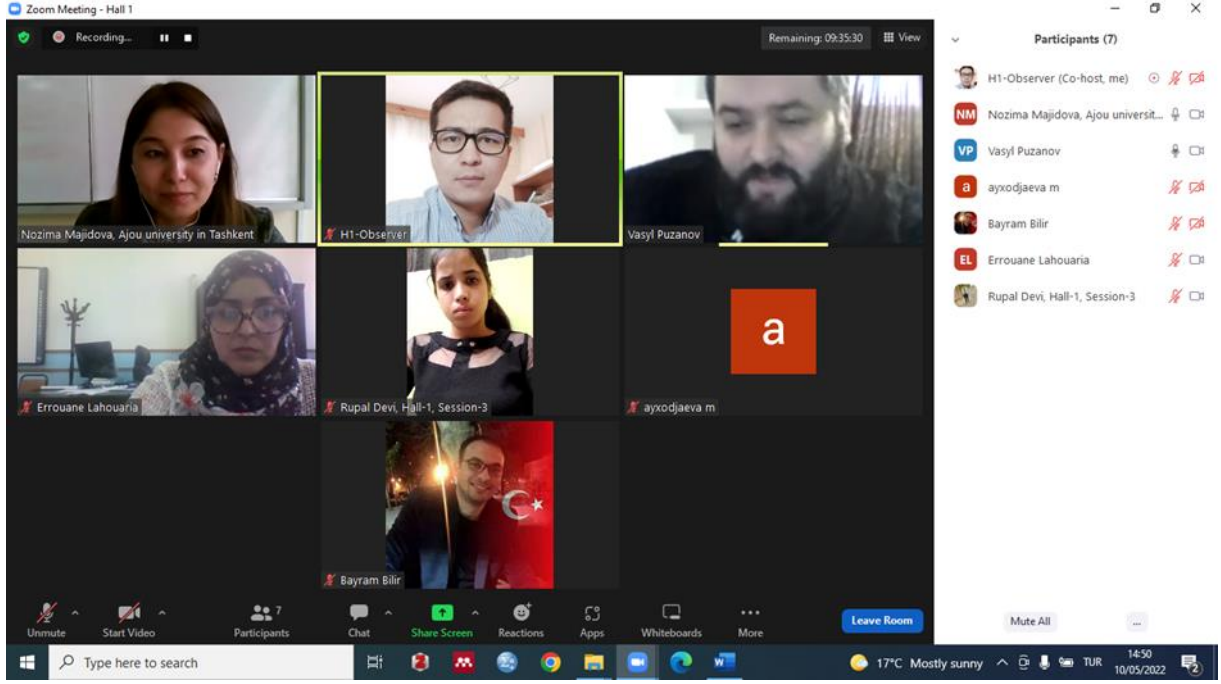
Zoom Meeting - Hall 1

Recording...

Remaining: 09:35:30

View

Participants (7)

H1-Observer (Co-host, me)

NM Nozima Majidova, Ajou universit...

VP Vasyl Puzanov

a ayxodjaeva m

Bayram Bilir

EL Errouane Lahouaria

Rupal Devi, Hall-1, Session-3

Nozima Majidova, Ajou university in Tashkent

H1-Observer

Vasyl Puzanov

Errouane Lahouaria

Rupal Devi, Hall-1, Session-3

a

ayxodjaeva m

Bayram Bilir

Unmute

Start Video

Participants 7

Chat

Share Screen

Reactions

Apps

Whiteboards

More

Leave Room

Mute All

...

Type here to search

17°C Mostly sunny

TUR

14:50
10/05/2022

2